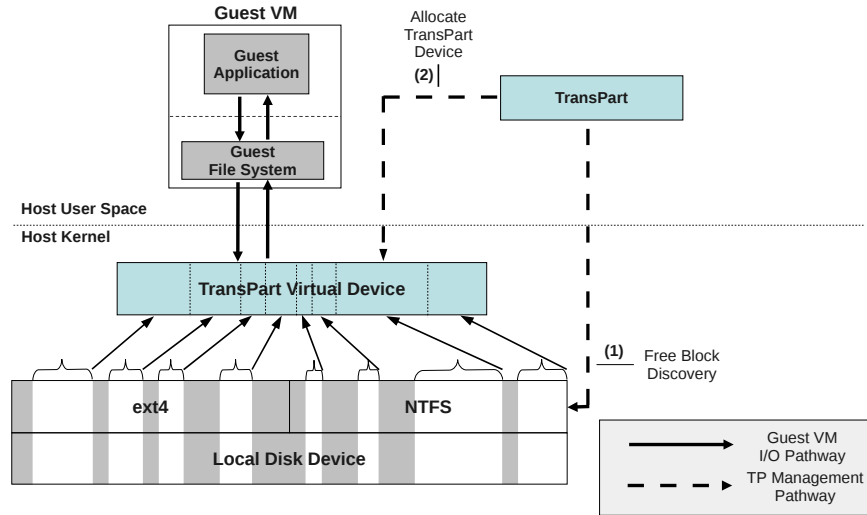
Guest VM

Guest Application

Guest File System

Allocate TransPart Device

(2)

TransPart

Host User Space

Host Kernel

TransPart Virtual Device

(1) Free Block Discovery

ext4

NTFS

Local Disk Device

Guest VM I/O Pathway

TP Management Pathway